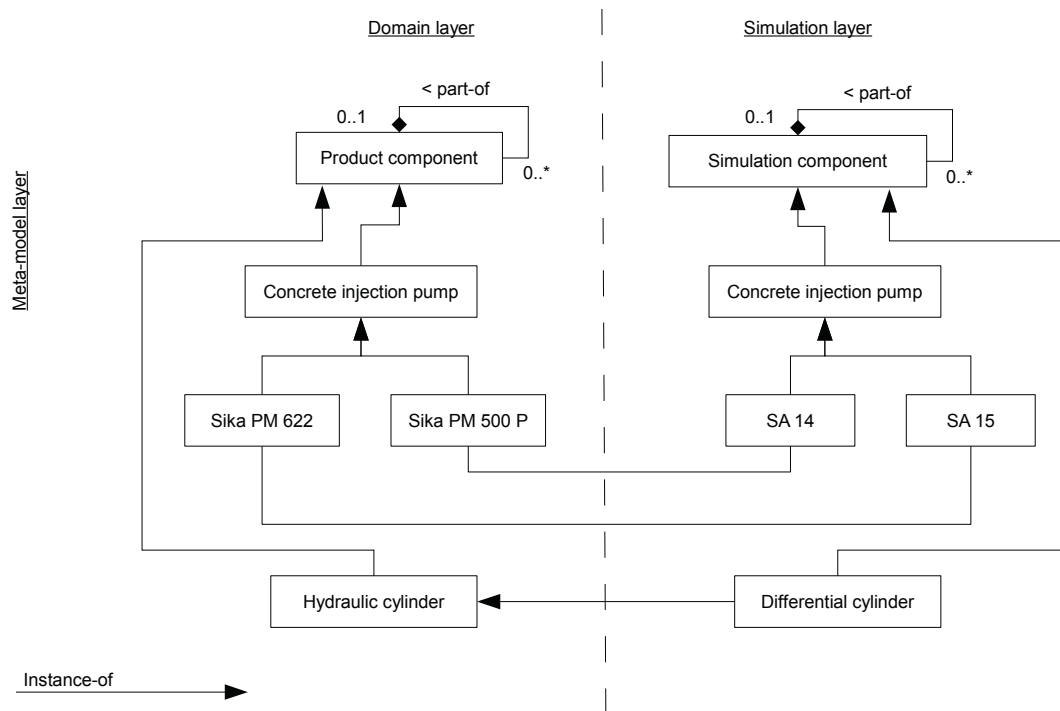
Domain layer

Simulation layer

Meta-model layer

< part-of

0..1

Product component

0..*

< part-of

0..1

Simulation component

0..*

Concrete injection pump

Concrete injection pump

Sika PM 622

Sika PM 500 P

SA 14

SA 15

Hydraulic cylinder

Differential cylinder

Instance-of